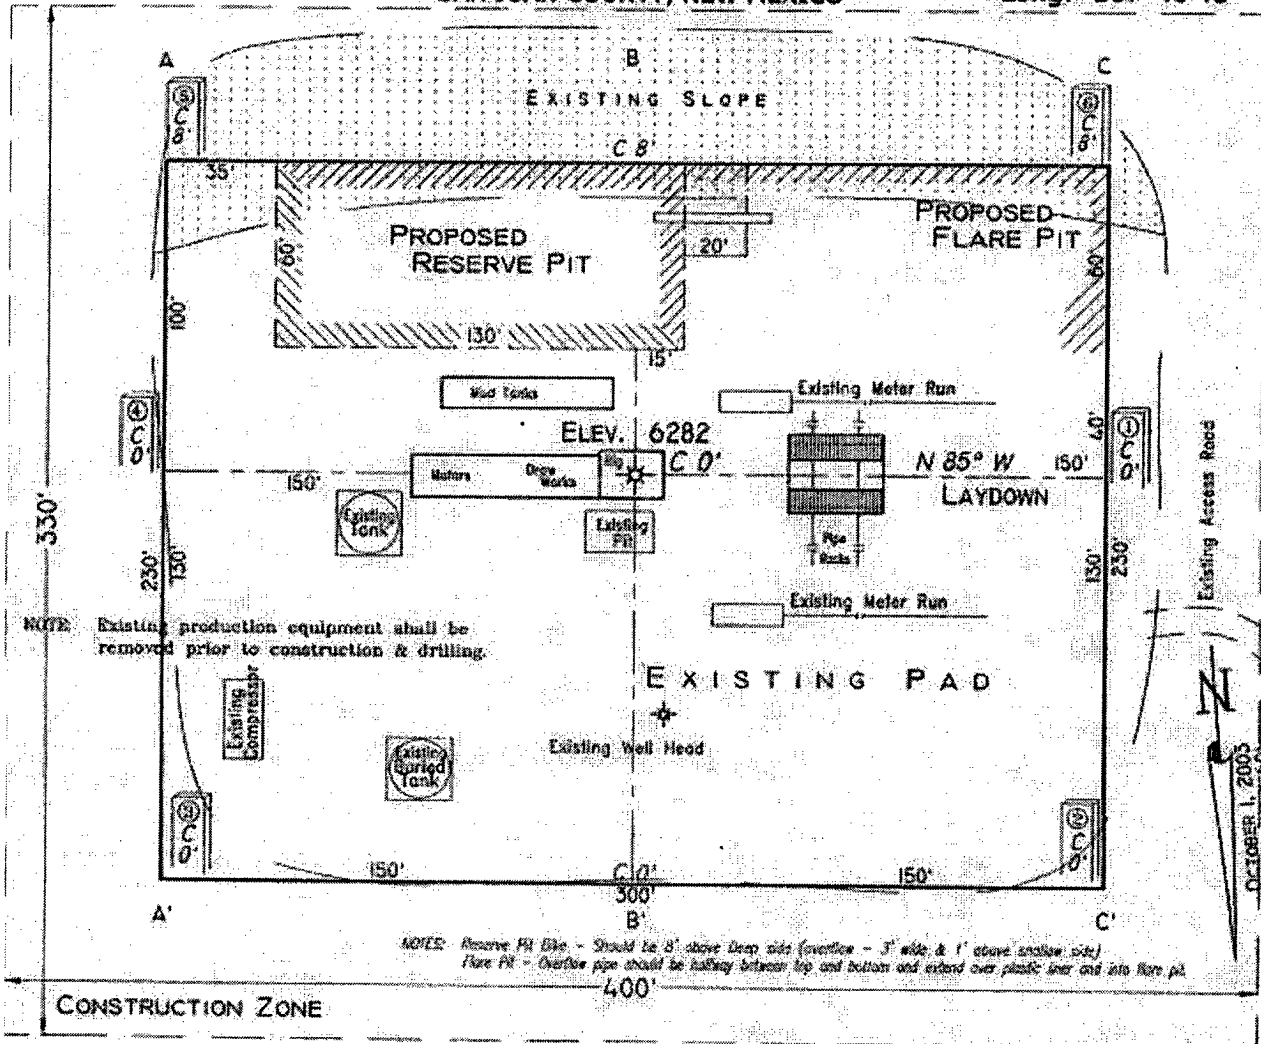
A
B
C
EXISTING SLOPE
⑤ C 8'
⑥ C 8'
C 8'
35'
PROPOSED RESERVE PIT
60'
20'
PROPOSED FLARE PIT
60'
100'
130'
15'
Mud Tanks
Existing Meter Run
④ C 0'
ELEV. 6282
40'
① C 0'
Motors
Draw Works
Rig
C 0'
N 85° W
150'
150'
LAYDOWN
Existing Tank
Existing Pit
Pipe Racks
330'
230'
130'
130'
230'
Existing Access Road
Existing Meter Run
NOTE: Existing production equipment shall be removed prior to construction & drilling.
EXISTING PAD
Existing Compressor
Existing Buried Tank
Existing Well Head
③ C 0'
② C 0'
150'
C 0'
300'
150'
OCTOBER 1, 2003
A'
B'
C'
NOTES: Reserve Pit Dike - Should be 8' above Deep side (overflow - 3' wide & 1' above shallow side)
Flare Pit - Overflow pipe should be halfway between top and bottom and extend over plastic liner and into flare pit.
400'
CONSTRUCTION ZONE